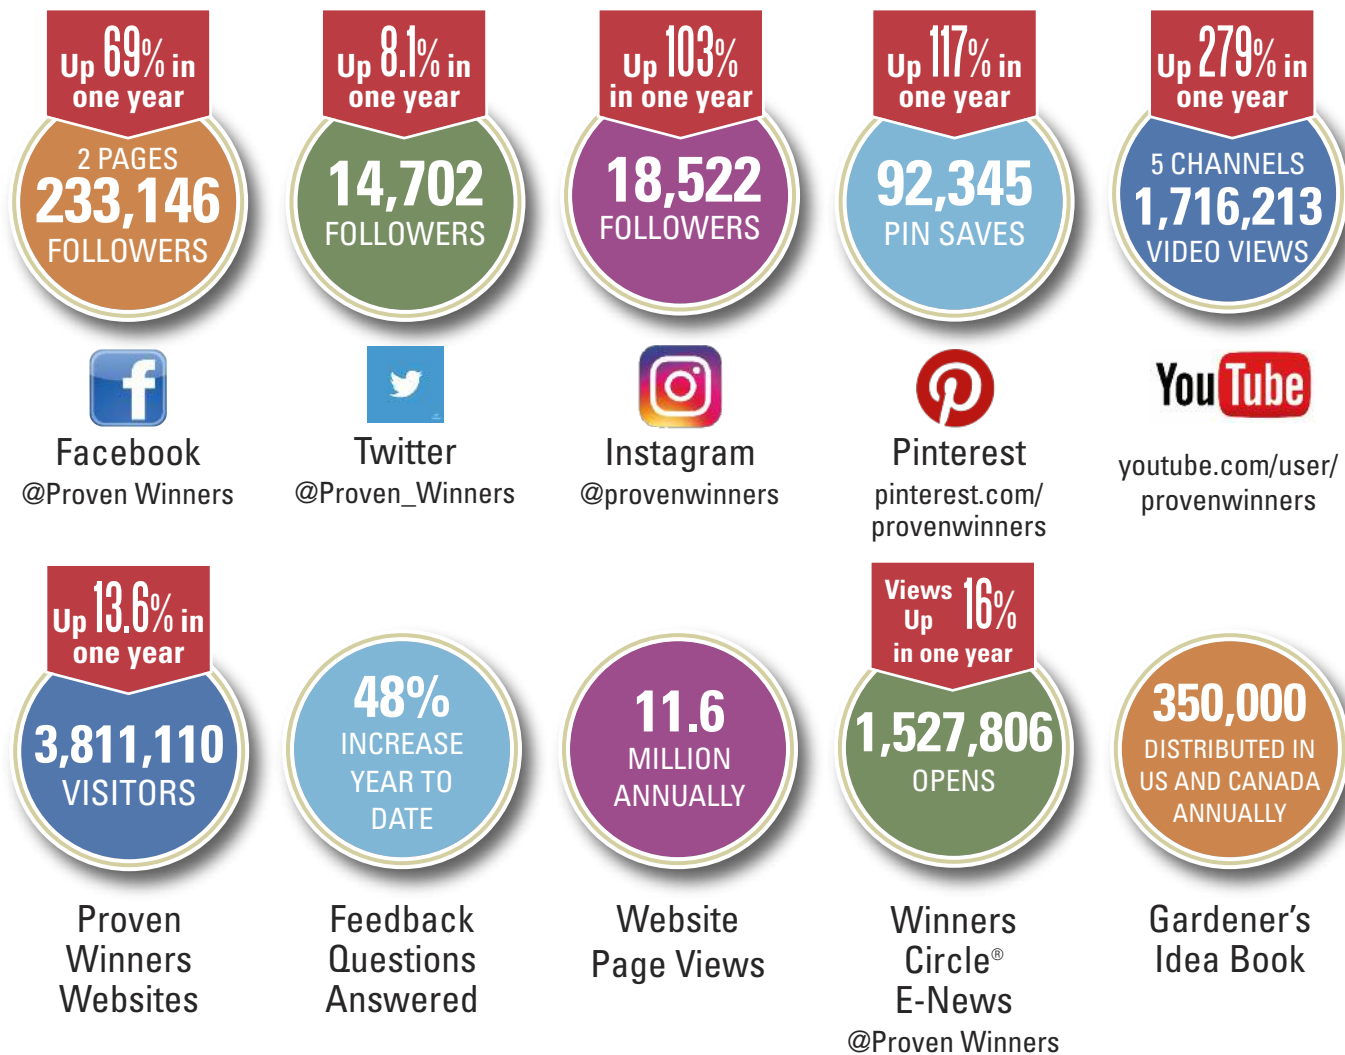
Up 69% in one year
2 PAGES
233,146
FOLLOWERS

Up 8.1% in one year
14,702
FOLLOWERS

Up 103% in one year
18,522
FOLLOWERS

Up 117% in one year
92,345
PIN SAVES

Up 279% in one year
5 CHANNELS
1,716,213
VIDEO VIEWS

Facebook
@Proven Winners

Twitter
@Proven_Winners

Instagram
@provenwinners

Pinterest
pinterest.com/provenwinners

YouTube
youtube.com/user/provenwinners

Up 13.6% in one year
3,811,110
VISITORS

48%
INCREASE YEAR TO DATE

11.6
MILLION ANNUALLY

Views Up 16% in one year
1,527,806
OPENS

350,000
DISTRIBUTED IN US AND CANADA ANNUALLY

Proven Winners Websites

Feedback Questions Answered

Website Page Views

Winners Circle® E-News
@Proven Winners

Gardener's Idea Book